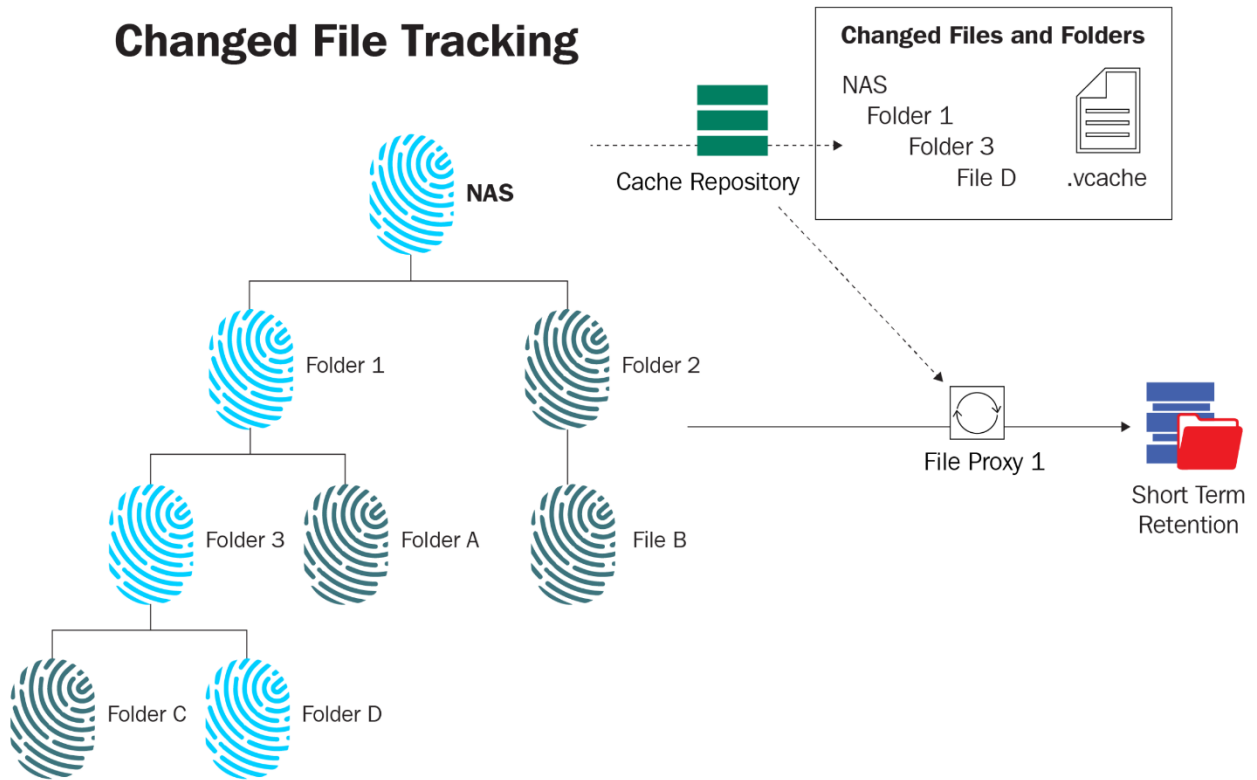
Changed File Tracking

Changed Files and Folders

NAS
Folder 1
Folder 3
File D

.vcache

Cache Repository

NAS

Folder 1

Folder 2

File Proxy 1

Short Term Retention

Folder 3

Folder A

File B

Folder C

Folder D